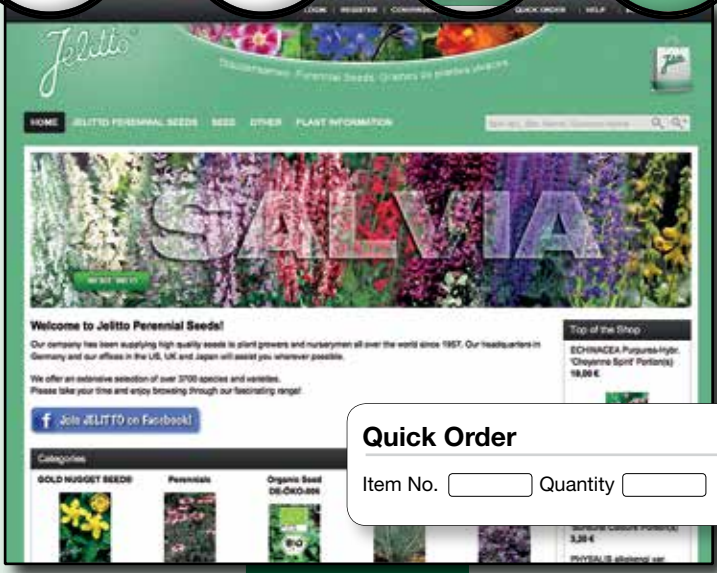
LOGIN | REGISTER | CONTACT | QUICK ORDER | HELP

Jelitto

Staudensamen · Perennial Seeds · Graines de plantes vivaces

HOME JELITTO PERENNIAL SEEDS SEED OTHER PLANT INFORMATION

SALVIA

Welcome to Jelitto Perennial Seeds!

Our company has been supplying high quality seeds to plant growers and nurserymen all over the world since 1957. Our headquarters in Germany and our offices in the US, UK and Japan will assist you wherever possible.

We offer an extensive selection of over 3700 species and varieties. Please take your time and enjoy browsing through our fascinating range!

Join JELITTO on Facebook!

Categories

GOLD NUGGET SEEDS® Perennials Organic Seed DE-ÖKO-006

Top of the Shop

ECHINACEA Purpurea-Hybr. 'Cheyenne Spirit' Portion(s) 19,00 €

3,30 €

PHYSALIS alkekengi var

Quick Order

Item No. Quantity